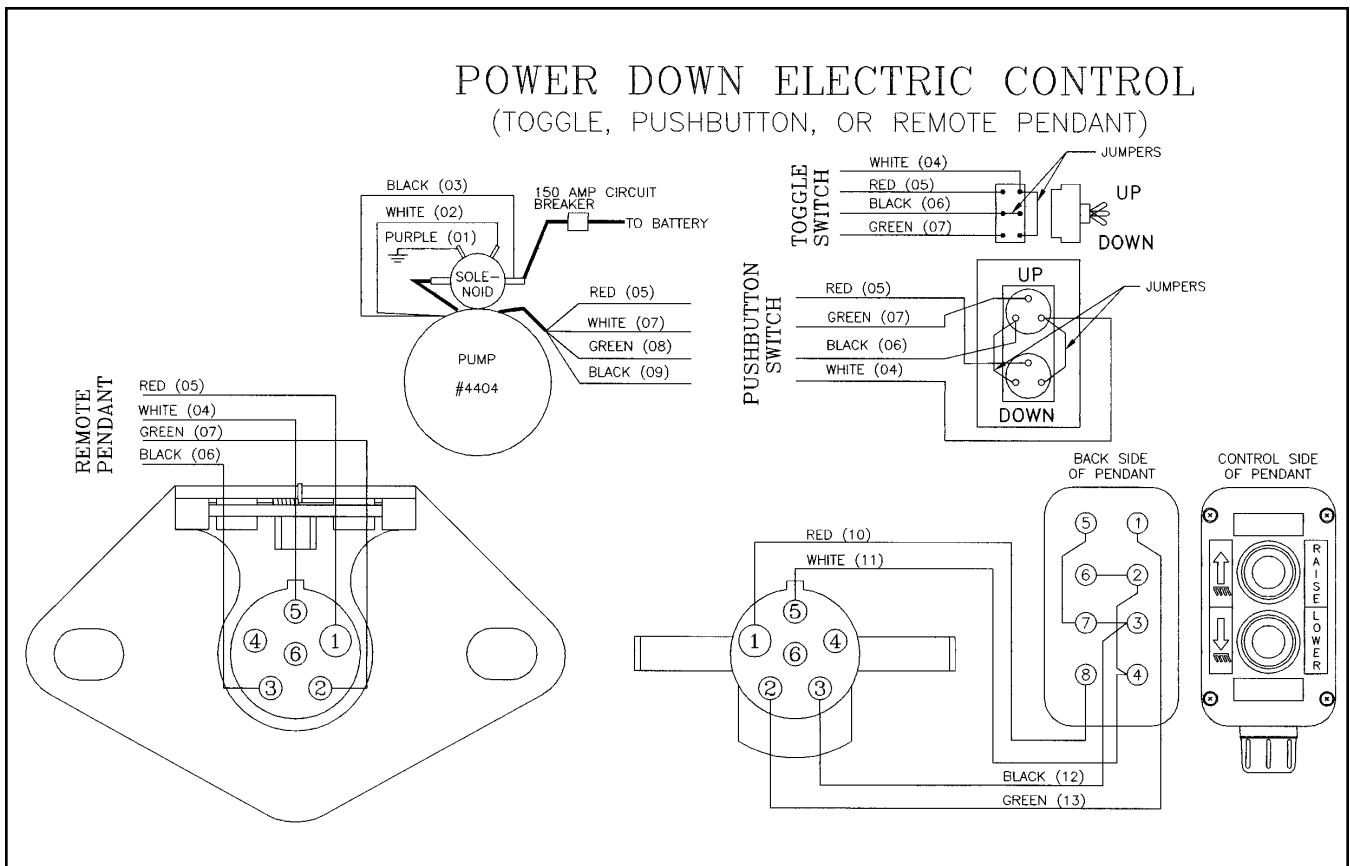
POWER DOWN ELECTRIC CONTROL
(TOGGLE, PUSHBUTTON, OR REMOTE PENDANT)

BLACK (03)
WHITE (02)
PURPLE (01)
150 AMP CIRCUIT BREAKER
TO BATTERY
SOLE-NOID
RED (05)
WHITE (07)
GREEN (08)
BLACK (09)
PUMP
#4404

TOGGLE SWITCH
WHITE (04)
RED (05)
BLACK (06)
GREEN (07)
JUMPERS
UP
DOWN

PUSHBUTTON SWITCH
RED (05)
GREEN (07)
BLACK (06)
WHITE (04)
UP
DOWN
JUMPERS

REMOTE PENDANT
RED (05)
WHITE (04)
GREEN (07)
BLACK (06)
5
4
6
1
3
2

RED (10)
WHITE (11)
5
1
6
4
2
3
BLACK (12)
GREEN (13)

BACK SIDE OF PENDANT
5
1
6
2
7
3
8
4

CONTROL SIDE OF PENDANT
RAISE
LOWER